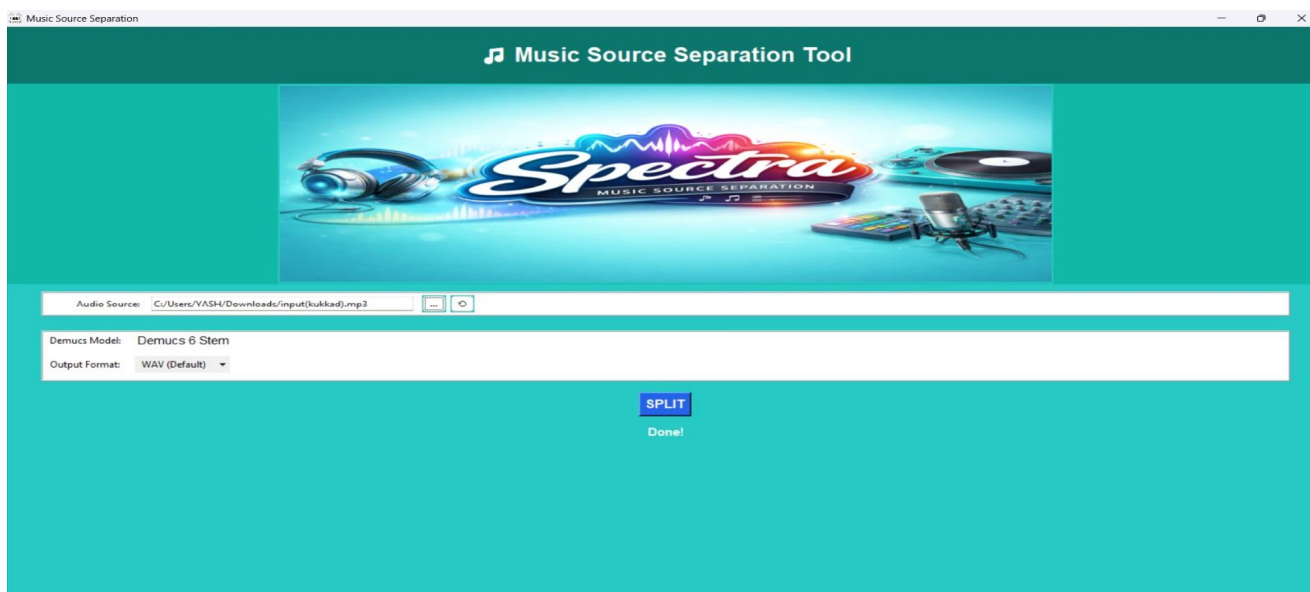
Music Source Separation

♫ Music Source Separation Tool

Spectra
MUSIC SOURCE SEPARATION

Audio Source: C:/Users/YASH/Downloads/input(kukkad).mp3 ...

Demucs Model: Demucs 6 Stem
Output Format: WAV (Default)

SPLIT

Done!